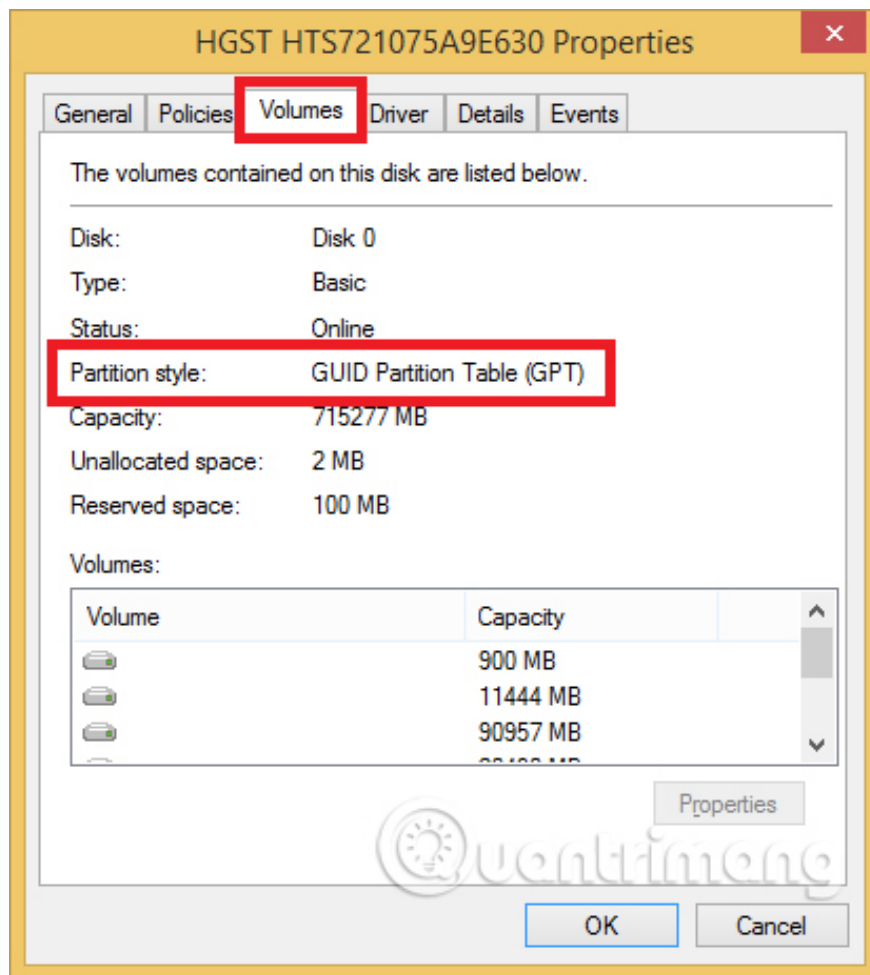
HGST HTS721075A9E630 Properties

General | Policies | Volumes | Driver | Details | Events

The volumes contained on this disk are listed below.

Disk: Disk 0
Type: Basic
Status: Online
Partition style: GUID Partition Table (GPT)
Capacity: 715277 MB
Unallocated space: 2 MB
Reserved space: 100 MB

Volumes:

| Volume | Capacity |
|---|---|
| | 900 MB |
| | 11444 MB |
| | 90957 MB |
| | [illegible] |

Properties

Quantrimang

OK Cancel